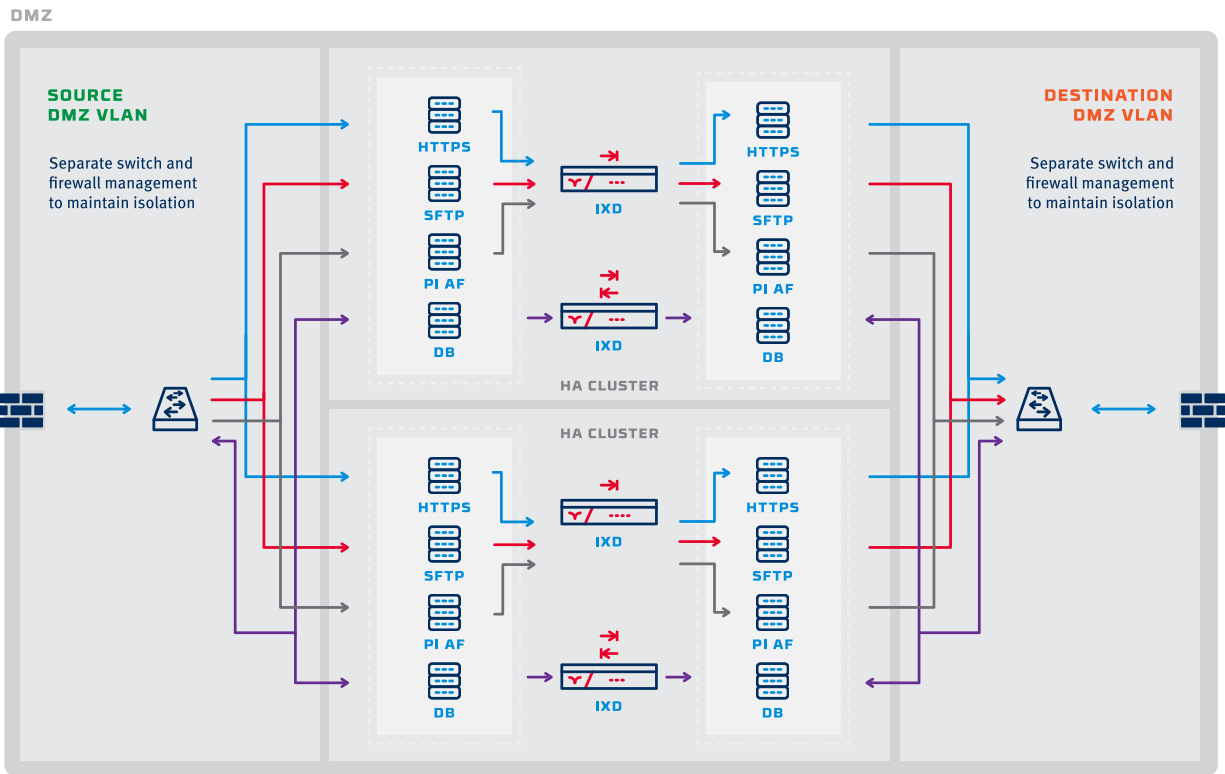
DMZ

SOURCE DMZ VLAN

Separate switch and firewall management to maintain isolation

HTTPS

SFTP

PI AF

DB

IXD

IXD

HTTPS

SFTP

PI AF

DB

DESTINATION DMZ VLAN

Separate switch and firewall management to maintain isolation

HA CLUSTER

HA CLUSTER

HTTPS

SFTP

PI AF

DB

IXD

IXD

HTTPS

SFTP

PI AF

DB